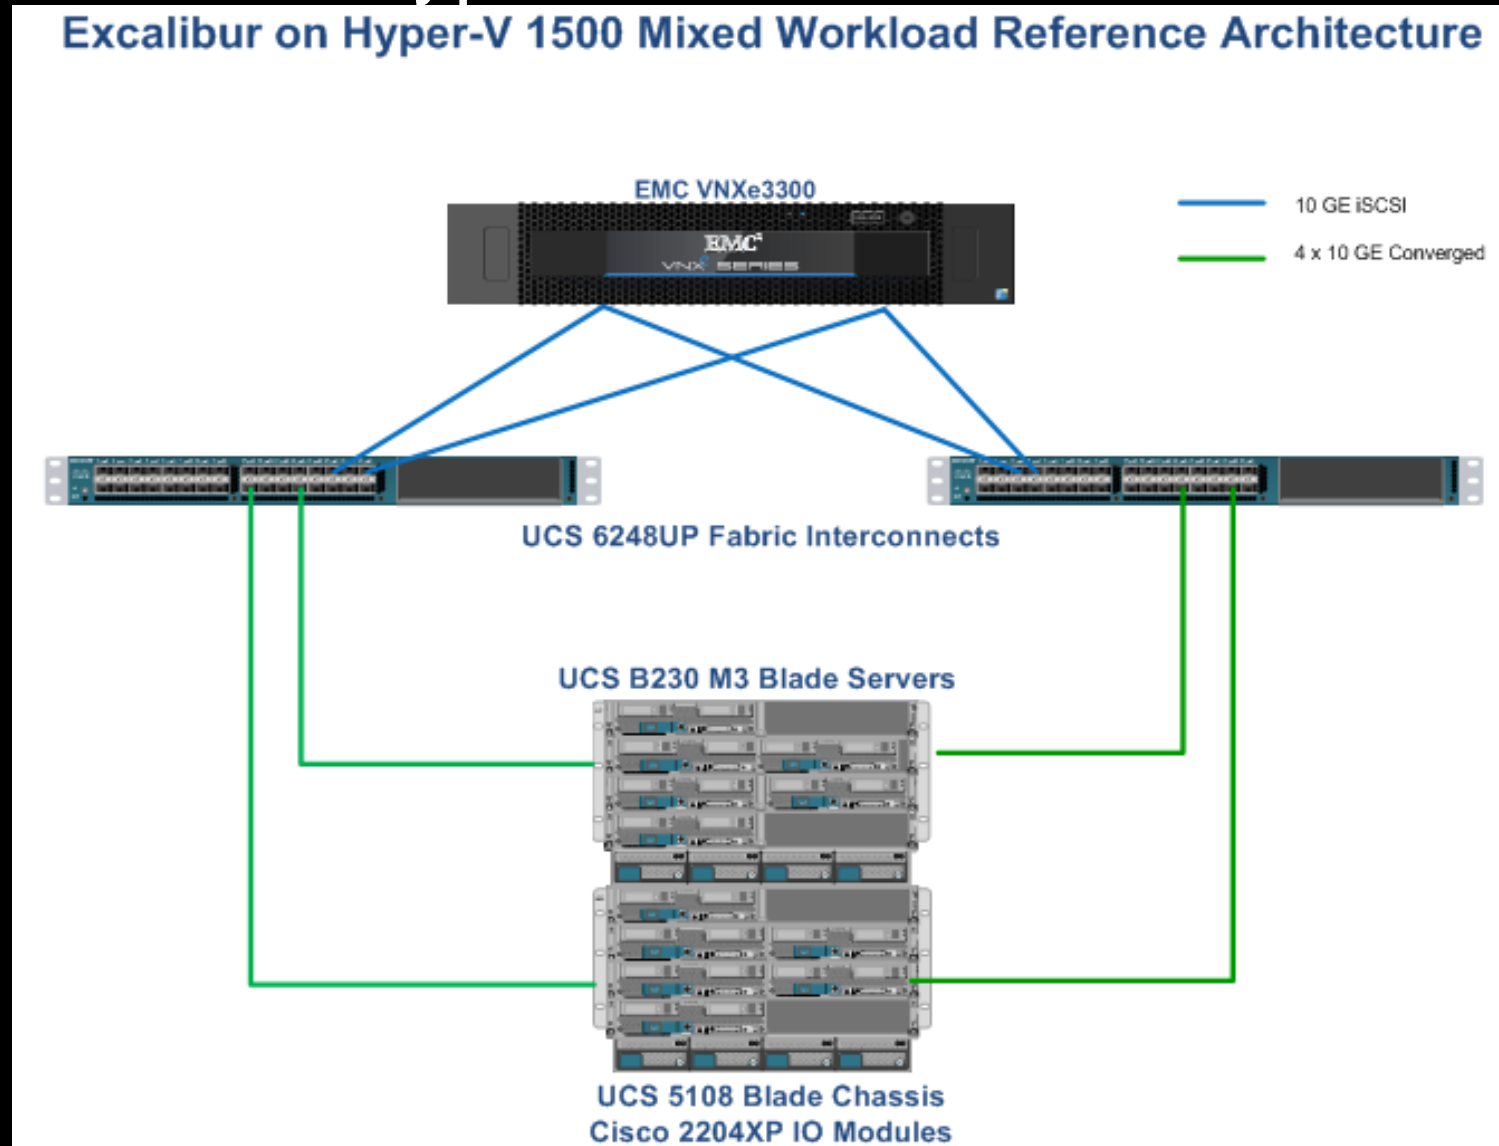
Excalibur on Hyper-V 1500 Mixed Workload Reference Architecture

EMC VNXe3300

EMC²
VNX SERIES

10 GE iSCSI

4 x 10 GE Converged

UCS 6248UP Fabric Interconnects

UCS B230 M3 Blade Servers

UCS 5108 Blade Chassis
Cisco 2204XP IO Modules